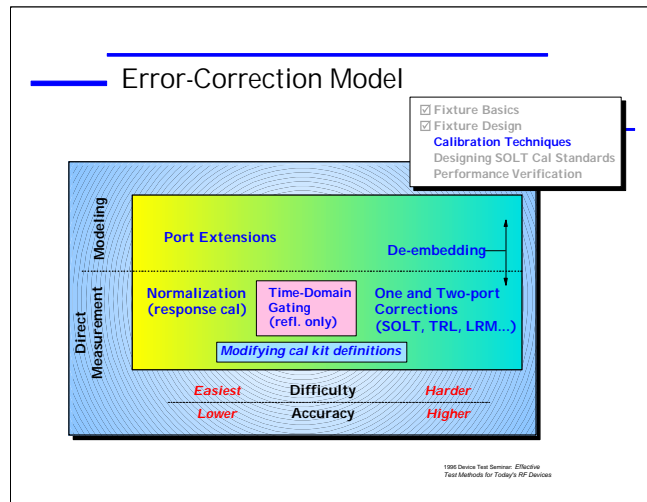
Error-Correction Model

☑ Fixture Basics
☑ Fixture Design
Calibration Techniques
Designing SOLT Cal Standards
Performance Verification

Modeling

Direct Measurement

Port Extensions

De-embedding

Normalization (response cal)

Time-Domain Gating (refl. only)

One and Two-port Corrections (SOLT, TRL, LRM...)

Modifying cal kit definitions

Easiest Difficulty Harder

Lower Accuracy Higher

1996 Device Test Seminar: Effective Test Methods for Today's RF Devices